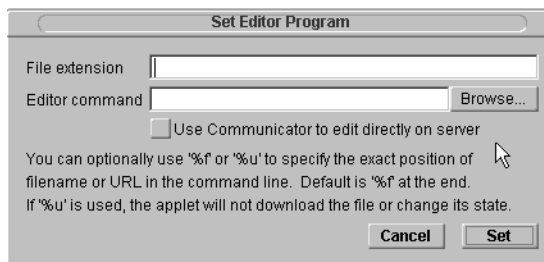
Set Editor Program

File extension

Editor command Browse...

Use Communicator to edit directly on server

You can optionally use '%f' or '%u' to specify the exact position of filename or URL in the command line. Default is '%f' at the end.
If '%u' is used, the applet will not download the file or change its state.

Cancel Set